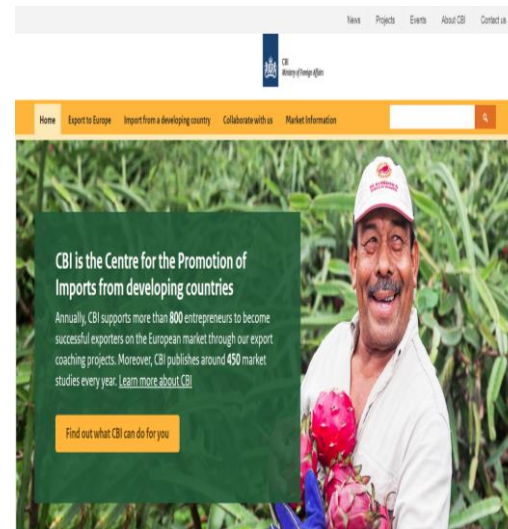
News Projects Events About CBI Contact us

CBI
Ministry of Foreign Affairs

Home Export to Europe Import from a developing country Collaborate with us Market Information

CBI is the Centre for the Promotion of Imports from developing countries

Annually, CBI supports more than 800 entrepreneurs to become successful exporters on the European market through our export coaching projects. Moreover, CBI publishes around 450 market studies every year. Learn more about CBI

Find out what CBI can do for you